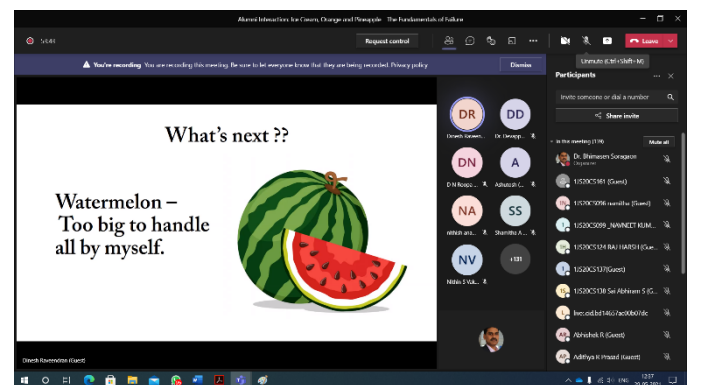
Alumni Interaction: Ice Cream, Orange and Pineapple : The Fundamentals of Failure

58:49

Request control

Leave

Unmute (Ctrl+Shift+M)

You're recording You are recording this meeting. Be sure to let everyone know that they are being recorded. Privacy policy

Dismiss

What's next ??

Watermelon – Too big to handle all by myself.

Dinesh Raveendran (Guest)

DR
Dinesh Raveen...

DD
Dr. Devapp...

DN
D N Roopa ...

A
Ashutosh (...

NA
nithish aro...

SS
Shanitha A...

NV
Nithis S Vuk...

+131

Participants

Invite someone or dial a number

Share invite

In this meeting (139)

Mute all

Dr. Bhimasen Soragaon
Organizer

1JS20CS161 (Guest)

1JS20CS096 namitha (Guest)

1JS20CS099_NAVNEET KUM...

1JS20CS124 RAJ HARSH (Gue...

1JS20CS127(Guest)

1JS20CS138 Sai Abhiram S (G...

live:.cid.b814674ac90b07dc

Abhishek R (Guest)

Adithya K Prasad (Guest)

12:57
20-06-2021